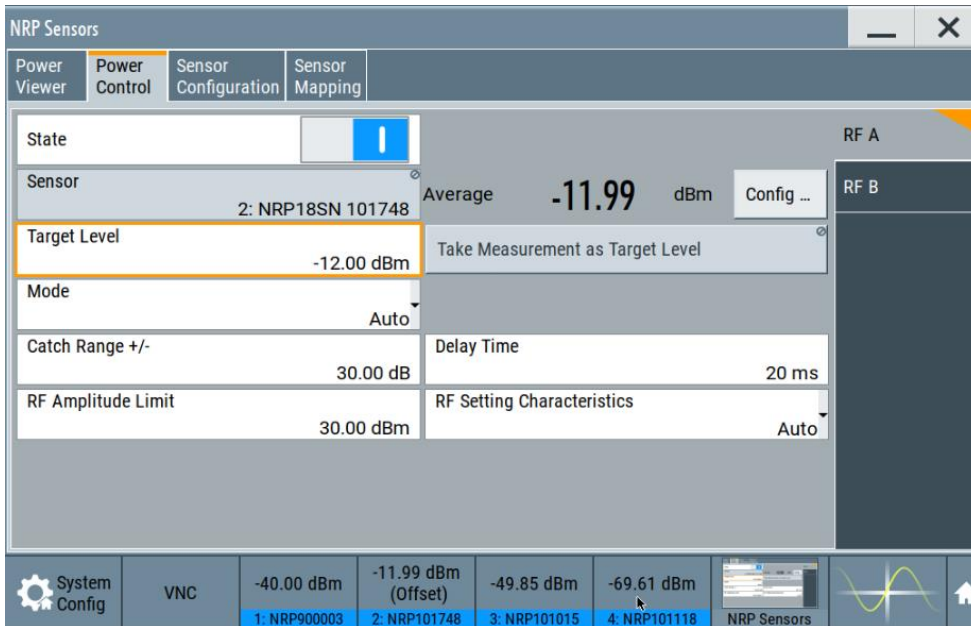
NRP Sensors

Power Viewer
Power Control
Sensor Configuration
Sensor Mapping

State

Sensor
2: NRP18SN 101748

Average -11.99 dBm Config ...

Target Level
-12.00 dBm

Take Measurement as Target Level

Mode
Auto

Catch Range +/-
30.00 dB

Delay Time
20 ms

RF Amplitude Limit
30.00 dBm

RF Setting Characteristics
Auto

RF A
RF B

System Config
VNC
-40.00 dBm
1: NRP900003
-11.99 dBm (Offset)
2: NRP101748
-49.85 dBm
3: NRP101015
-69.61 dBm
4: NRP101118
NRP Sensors